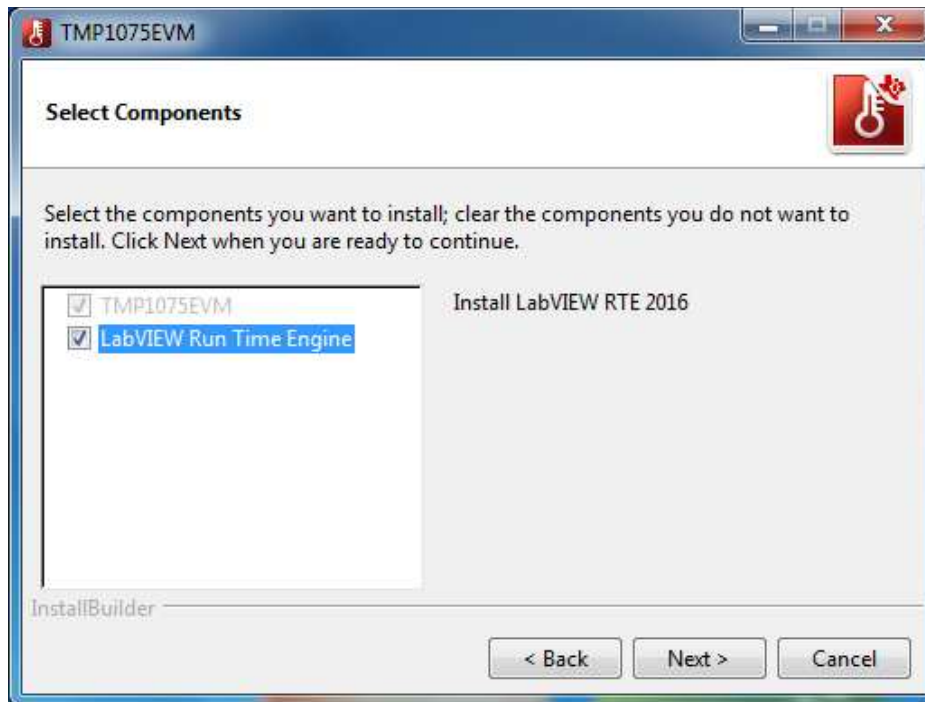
TMP1075EVM

Select Components

Select the components you want to install; clear the components you do not want to install. Click Next when you are ready to continue.

TMP1075EVM
LabVIEW Run Time Engine

Install LabVIEW RTE 2016

InstallBuilder

< Back
Next >
Cancel